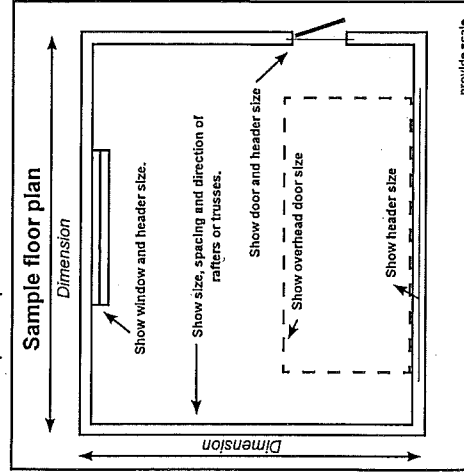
Sample floor plan

Dimension

Show window and header size.

Show size, spacing and direction of rafters or trusses.

Show door and header size

Show overhead door size

Show header size

Dimension

provide scale